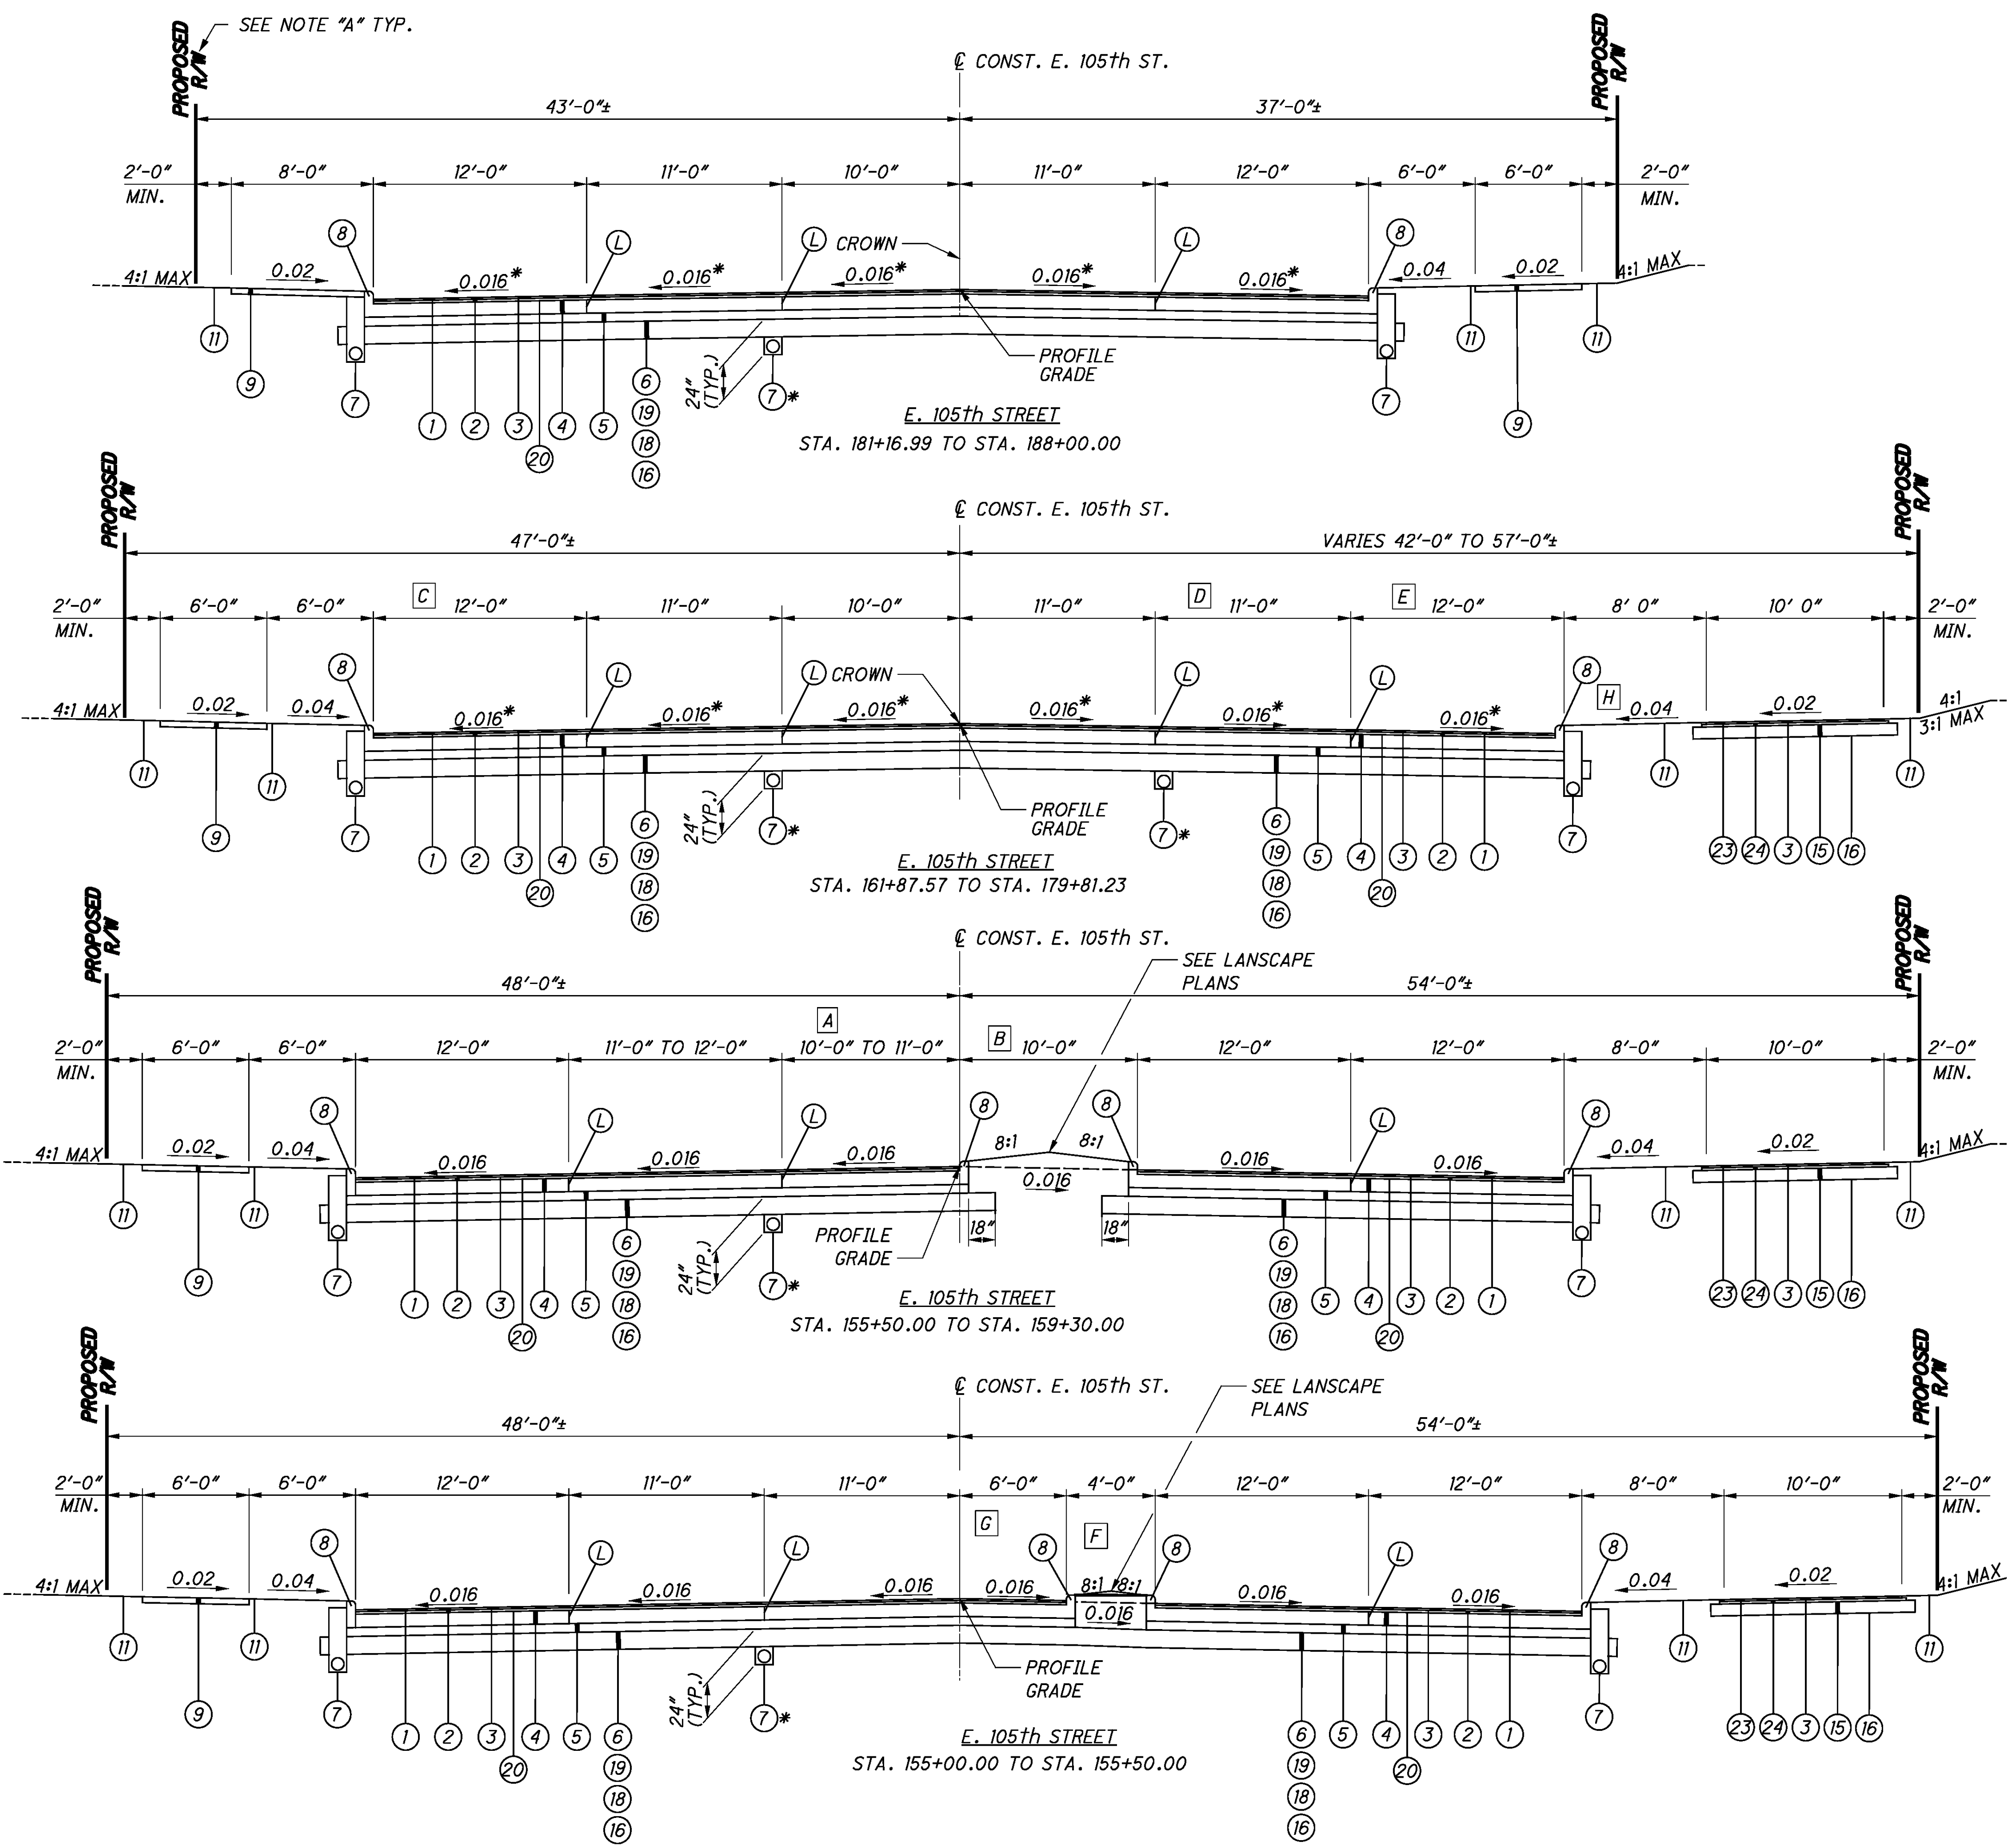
SEE NOTE "A" TYP.
PROPOSED R/W
℄ CONST. E. 105th ST.
PROPOSED R/W
43'-0"±
37'-0"±
2'-0" MIN.
8'-0"
12'-0"
11'-0"
10'-0"
11'-0"
12'-0"
6'-0"
6'-0"
2'-0" MIN.
8
L
L
CROWN
L
8
4:1 MAX
0.02
0.016*
0.016*
0.016*
0.016*
0.016*
0.04
0.02
4:1 MAX
11
9
7
1
2
3
20
4
5
6
19
18
16
24" (TYP.)
7*
PROFILE GRADE
7
11
9
11
E. 105th STREET
STA. 181+16.99 TO STA. 188+00.00

PROPOSED R/W
℄ CONST. E. 105th ST.
PROPOSED R/W
47'-0"±
VARIES 42'-0" TO 57'-0"±
2'-0" MIN.
6'-0"
6'-0"
C
12'-0"
11'-0"
10'-0"
11'-0"
D
11'-0"
E
12'-0"
8' 0"
10' 0"
2'-0" MIN.
8
L
L
CROWN
L
L
8
H
4:1 MAX
0.02
0.04
0.016*
0.016*
0.016*
0.016*
0.016*
0.016*
0.04
0.02
4:1
3:1 MAX
11
9
11
7
1
2
3
20
4
5
6
19
18
16
24" (TYP.)
7*
PROFILE GRADE
7*
6
19
18
16
5
4
20
3
2
1
7
11
23
24
3
15
16
11
E. 105th STREET
STA. 161+87.57 TO STA. 179+81.23

PROPOSED R/W
℄ CONST. E. 105th ST.
SEE LANSCAPE PLANS
PROPOSED R/W
48'-0"±
54'-0"±
A
B
2'-0" MIN.
6'-0"
6'-0"
12'-0"
11'-0" TO 12'-0"
10'-0" TO 11'-0"
10'-0"
12'-0"
12'-0"
8'-0"
10'-0"
2'-0" MIN.
8
L
L
8
8
L
8
4:1 MAX
0.02
0.04
0.016
0.016
0.016
8:1
8:1
0.016
0.016
0.016
0.04
0.02
4:1 MAX
11
9
11
7
1
2
3
20
4
5
6
19
18
16
24" (TYP.)
7*
PROFILE GRADE
18"
18"
6
19
18
16
5
4
20
3
2
1
7
11
23
24
3
15
16
11
E. 105th STREET
STA. 155+50.00 TO STA. 159+30.00

PROPOSED R/W
℄ CONST. E. 105th ST.
SEE LANSCAPE PLANS
PROPOSED R/W
48'-0"±
54'-0"±
2'-0" MIN.
6'-0"
6'-0"
12'-0"
11'-0"
11'-0"
6'-0"
4'-0"
12'-0"
12'-0"
8'-0"
10'-0"
2'-0" MIN.
G
F
8
L
L
8
8
L
8
4:1 MAX
0.02
0.04
0.016
0.016
0.016
0.016
8:1
8:1
0.016
0.016
0.016
0.04
0.02
4:1 MAX
11
9
11
7
1
2
3
20
4
5
6
19
18
16
24" (TYP.)
7*
PROFILE GRADE
6
19
18
16
5
4
20
3
2
1
7
11
23
24
3
15
16
11
E. 105th STREET
STA. 155+00.00 TO STA. 155+50.00